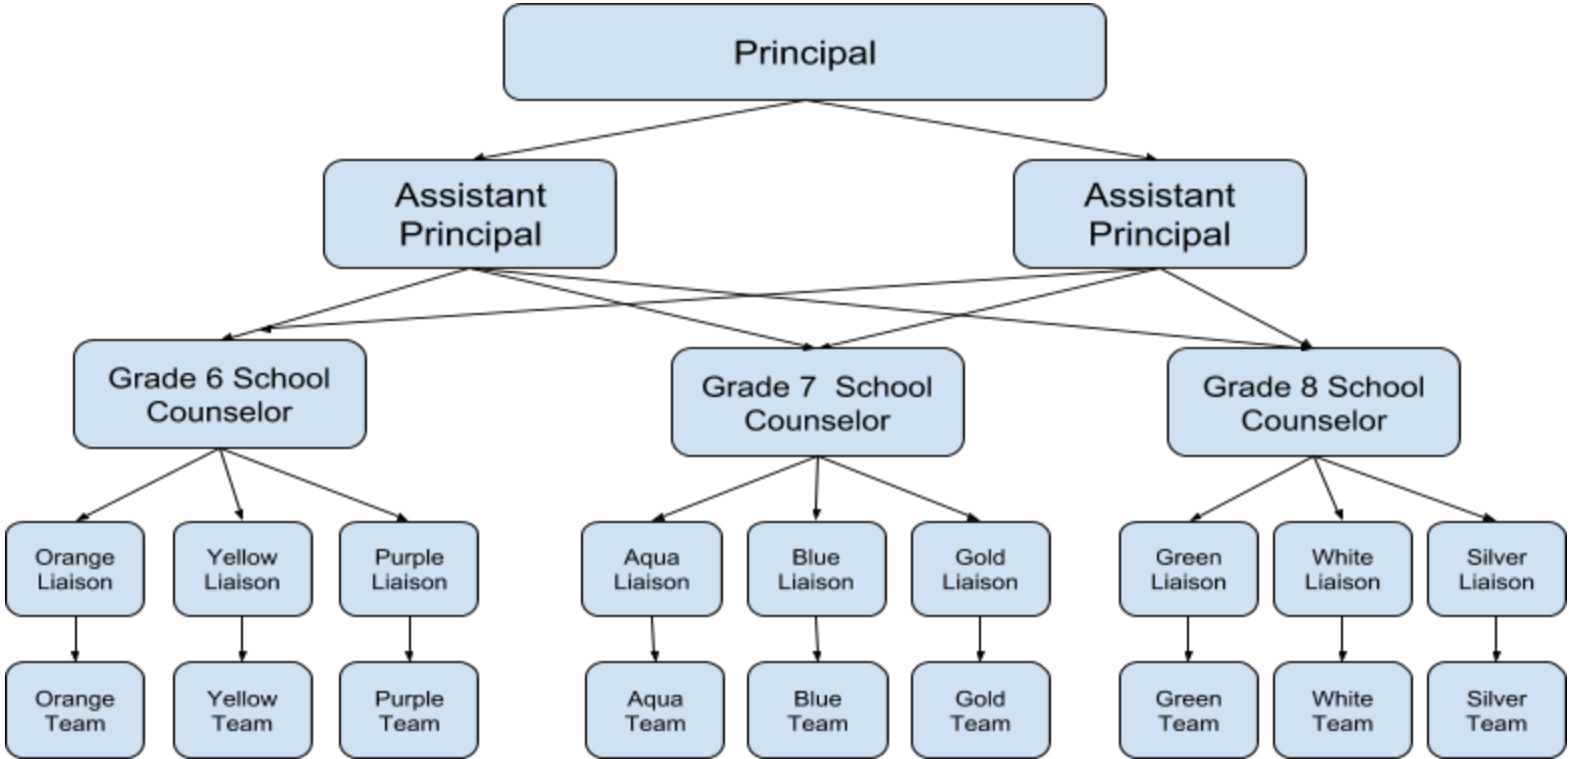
Principal

Assistant Principal

Assistant Principal

Grade 6 School Counselor

Grade 7 School Counselor

Grade 8 School Counselor

Orange Liaison

Yellow Liaison

Purple Liaison

Aqua Liaison

Blue Liaison

Gold Liaison

Green Liaison

White Liaison

Silver Liaison

Orange Team

Yellow Team

Purple Team

Aqua Team

Blue Team

Gold Team

Green Team

White Team

Silver Team